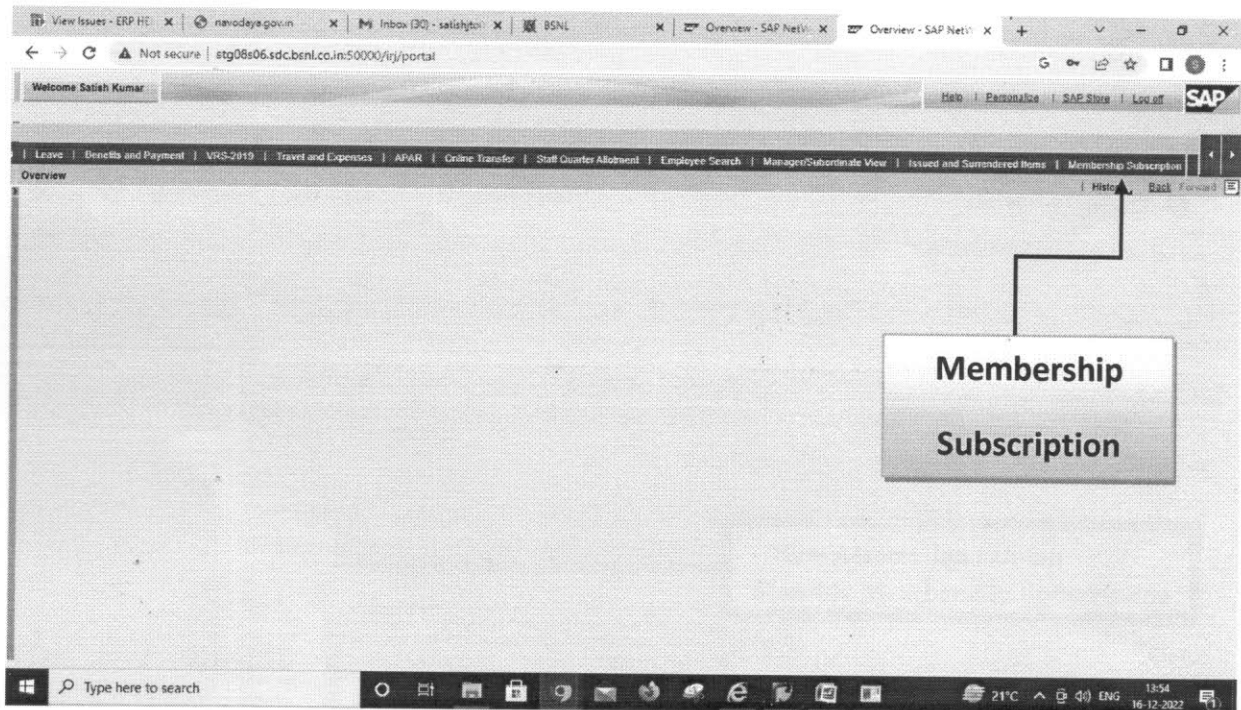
View Issues - ERP HE × | navodaya.gov.in × | Inbox (30) - satishjon × | BSNL × | Overview - SAP NetV × | Overview - SAP NetV × | +

Not secure | stg08s06.sdc.bsnl.co.in:50000/irj/portal

Welcome Satish Kumar

Help | Personalize | SAP Store | Log off

SAP

| Leave | Benefits and Payment | VRS-2019 | Travel and Expenses | APAR | Online Transfer | Staff Quarter Allotment | Employee Search | Manager/Subordinate View | Issued and Surrendered Items | Membership Subscription

Overview

History Back Forward

Membership

Subscription

Type here to search

21°C ENG 13:54 16-12-2022